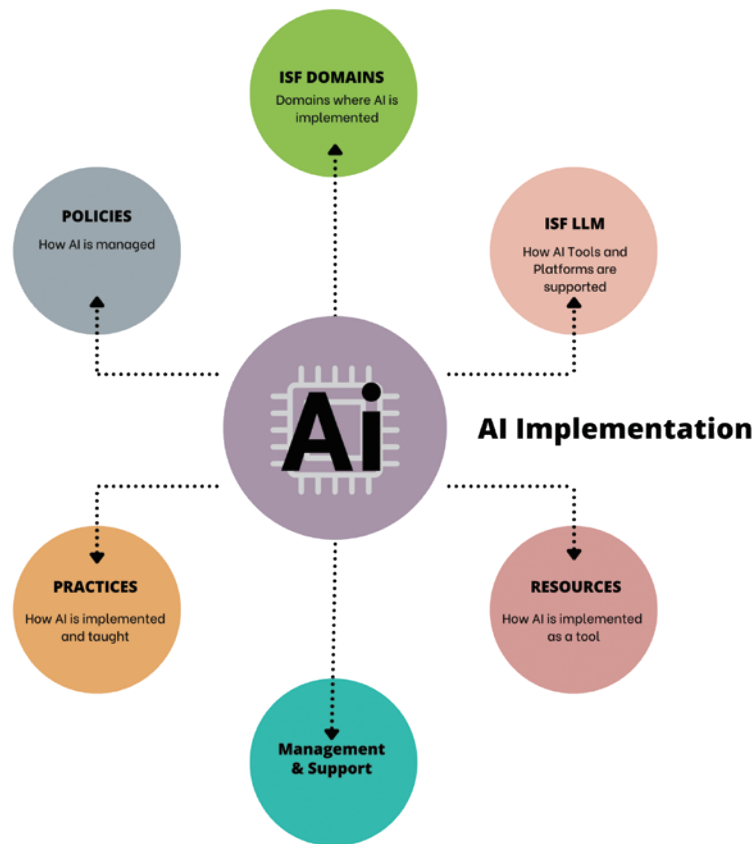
ISF DOMAINS
Domains where AI is implemented

POLICIES
How AI is managed

ISF LLM
How AI Tools and Platforms are supported

Ai

AI Implementation

PRACTICES
How AI is implemented and taught

RESOURCES
How AI is implemented as a tool

Management & Support